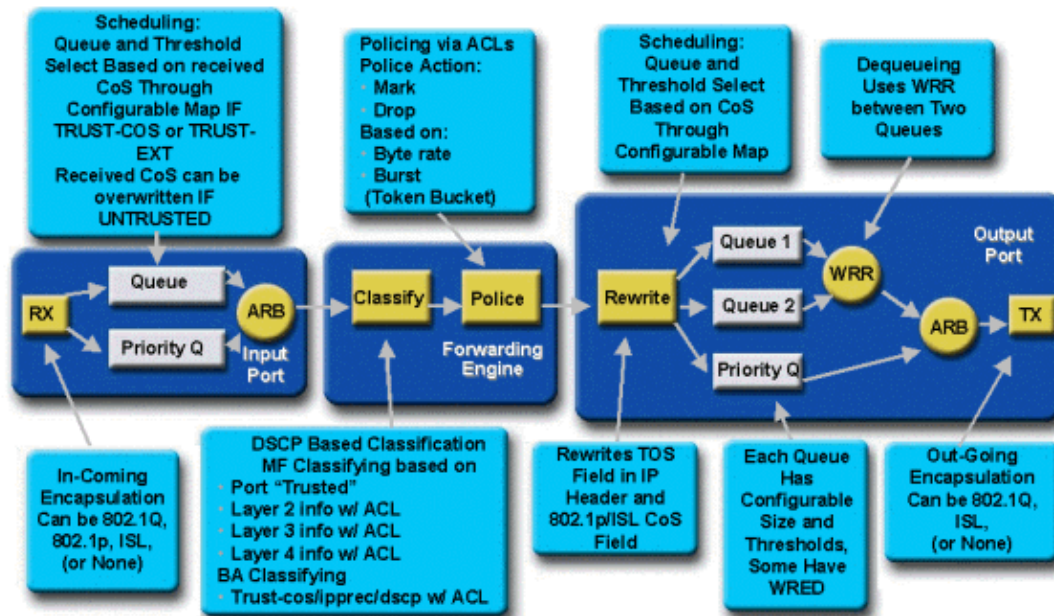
Scheduling: Queue and Threshold Select Based on received CoS Through Configurable Map IF TRUST-COS or TRUST-EXT Received CoS can be overwritten IF UNTRUSTED

Policing via ACLs
Police Action:
• Mark
• Drop
Based on:
• Byte rate
• Burst (Token Bucket)

Scheduling: Queue and Threshold Select Based on CoS Through Configurable Map

Dequeueing Uses WRR between Two Queues

RX

Queue

Priority Q

ARB

Input Port

Classify

Police

Forwarding Engine

Rewrite

Queue 1

Queue 2

Priority Q

WRR

ARB

TX

Output Port

In-Coming Encapsulation Can be 802.1Q, 802.1p, ISL, (or None)

DSCP Based Classification
MF Classifying based on
• Port "Trusted"
• Layer 2 info w/ ACL
• Layer 3 info w/ ACL
• Layer 4 info w/ ACL
BA Classifying
• Trust-cos/ipprec/dscp w/ ACL

Rewrites TOS Field in IP Header and 802.1p/ISL CoS Field

Each Queue Has Configurable Size and Thresholds, Some Have WRED

Out-Going Encapsulation Can be 802.1Q, ISL, (or None)